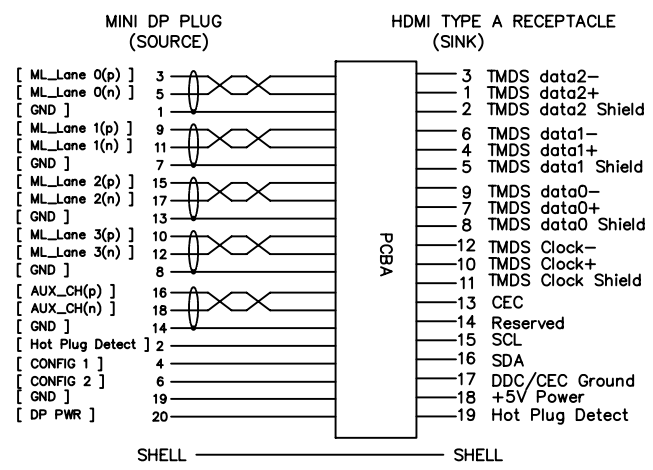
MINI DP PLUG
(SOURCE)

HDMI TYPE A RECEPTACLE
(SINK)

[ ML_Lane 0(p) ] 3
[ ML_Lane 0(n) ] 5
[ GND ] 1
[ ML_Lane 1(p) ] 9
[ ML_Lane 1(n) ] 11
[ GND ] 7
[ ML_Lane 2(p) ] 15
[ ML_Lane 2(n) ] 17
[ GND ] 13
[ ML_Lane 3(p) ] 10
[ ML_Lane 3(n) ] 12
[ GND ] 8
[ AUX_CH(p) ] 16
[ AUX_CH(n) ] 18
[ GND ] 14
[ Hot Plug Detect ] 2
[ CONFIG 1 ] 4
[ CONFIG 2 ] 6
[ GND ] 19
[ DP PWR ] 20

PCBA

3 TMDS data2–
1 TMDS data2+
2 TMDS data2 Shield
6 TMDS data1–
4 TMDS data1+
5 TMDS data1 Shield
9 TMDS data0–
7 TMDS data0+
8 TMDS data0 Shield
12 TMDS Clock–
10 TMDS Clock+
11 TMDS Clock Shield
13 CEC
14 Reserved
15 SCL
16 SDA
17 DDC/CEC Ground
18 +5V Power
19 Hot Plug Detect

SHELL
SHELL